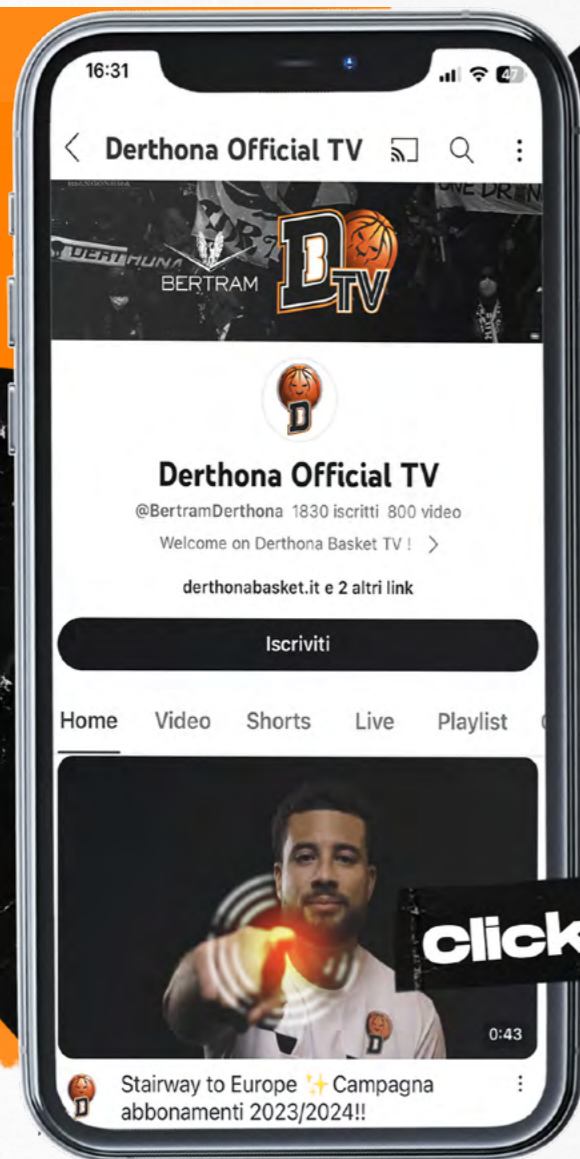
16:31

47

Derthona Official TV

BERTRAM

D TV

Derthona Official TV

@BertramDerthona 1830 iscritti 800 video

Welcome on Derthona Basket TV !

derthonabasket.it e 2 altri link

Iscriviti

Home Video Shorts Live Playlist

click

0:43

Stairway to Europe ✨ Campagna abbonamenti 2023/2024!!